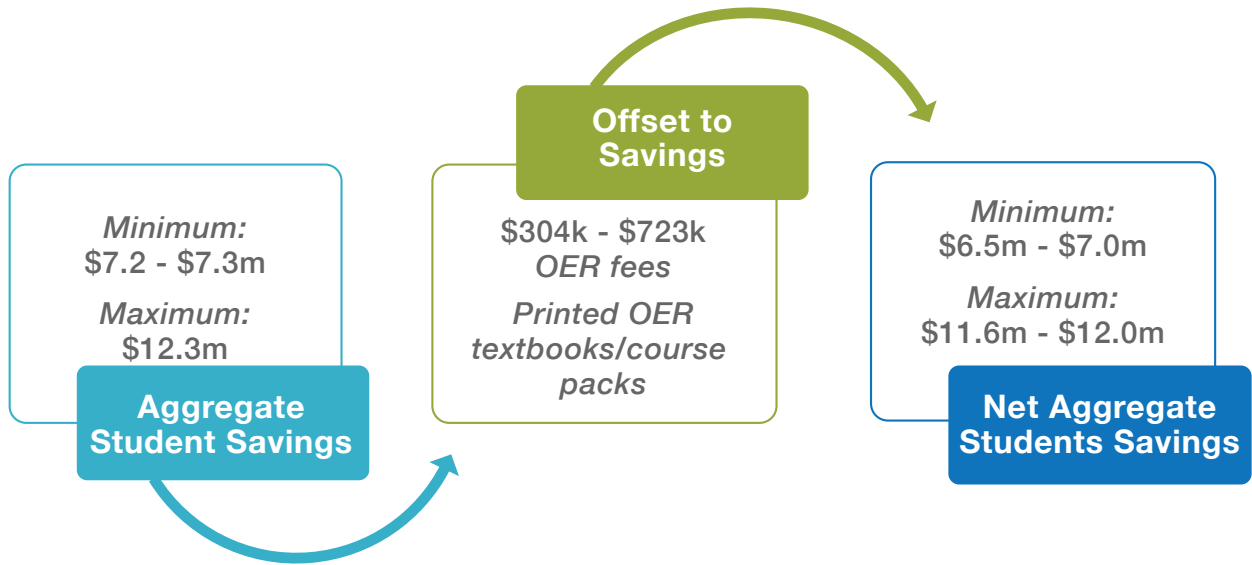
Minimum:
$7.2 - $7.3m

Maximum:
$12.3m

Aggregate Student Savings

Offset to Savings

$304k - $723k
OER fees

Printed OER textbooks/course packs

Minimum:
$6.5m - $7.0m

Maximum:
$11.6m - $12.0m

Net Aggregate Students Savings